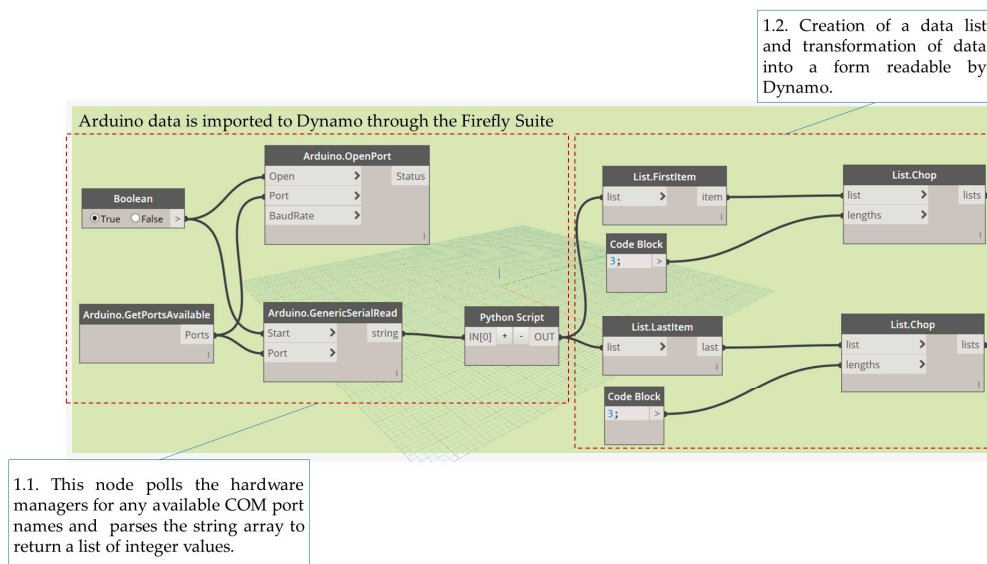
1.2. Creation of a data list and transformation of data into a form readable by Dynamo.

Arduino data is imported to Dynamo through the Firefly Suite

Boolean
True False >

Arduino.OpenPort
Open >
Port >
BaudRate >
Status

Arduino.GetPortsAvailable
Ports

Arduino.GenericSerialRead
Start >
Port >
string

Python Script
IN[0] + - OUT

List.FirstItem
list >
item

Code Block
3; >

List.Chop
list >
lengths >
lists

List.LastItem
list >
last

Code Block
3; >

List.Chop
list >
lengths >
lists

1.1. This node polls the hardware managers for any available COM port names and parses the string array to return a list of integer values.